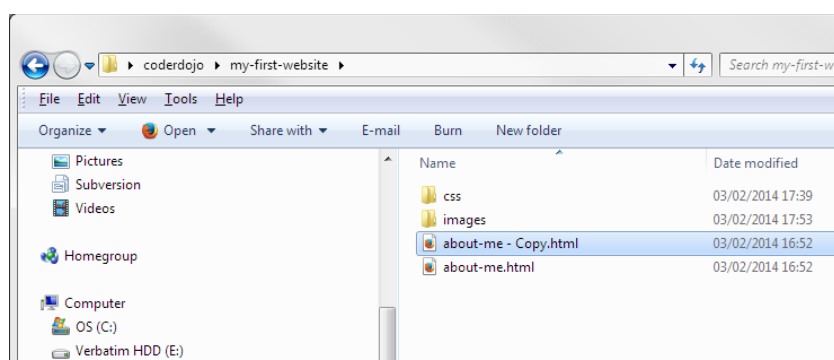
▸ coderdojo ▸ my-first-website ▸

Search my-first-w

File Edit View Tools Help

Organize ▾ Open ▾ Share with ▾ E-mail Burn New folder

Pictures
Subversion
Videos

Homegroup

Computer
OS (C:)
Verbatim HDD (E:)

| Name | Date modified |
|---|---|
| css | 03/02/2014 17:39 |
| images | 03/02/2014 17:53 |
| about-me - Copy.html | 03/02/2014 16:52 |
| about-me.html | 03/02/2014 16:52 |